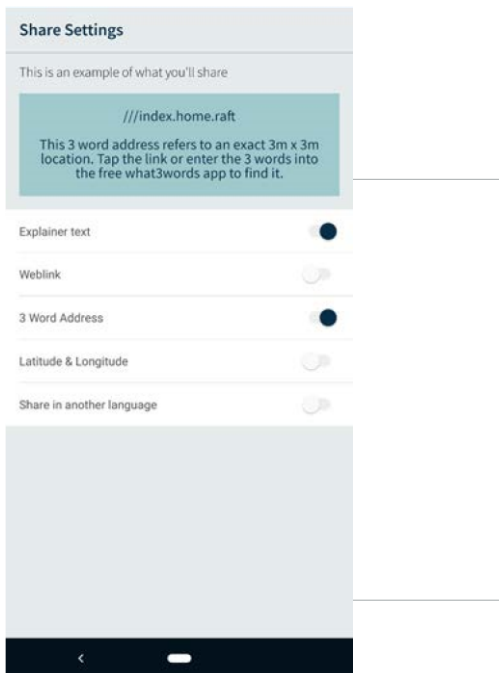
Share Settings

This is an example of what you'll share

///index.home.raft

This 3 word address refers to an exact 3m x 3m location. Tap the link or enter the 3 words into the free what3words app to find it.

Explainer text

Weblink

3 Word Address

Latitude & Longitude

Share in another language